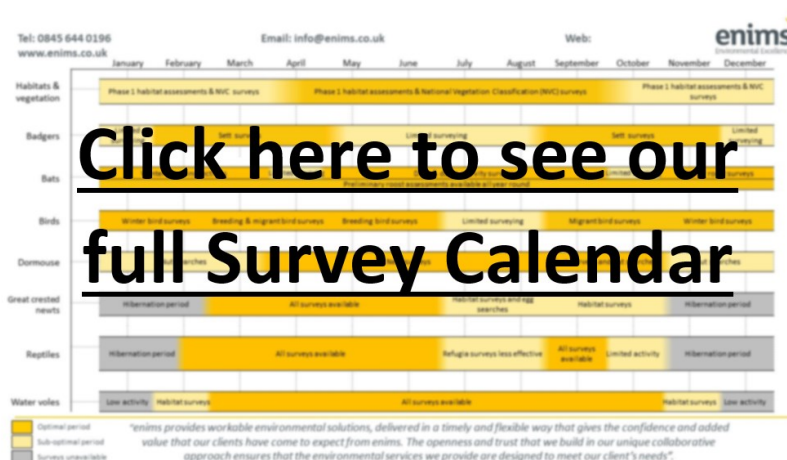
Tel: 0845 644 0196
www.enims.co.uk

Email: info@enims.co.uk

Web:

enims
Environmental Excellence

January February March April May June July August September October November December

Habitats & vegetation

Phase 1 habitat assessments & NVC surveys

Phase 1 habitat assessments & National Vegetation Classification (NVC) surveys

Phase 1 habitat assessments & NVC surveys

Badgers

Sett surveys

Limited surveying

Sett surveys

Limited surveying

Click here to see our full Survey Calendar

Bats

Preliminary roost assessments available all year round

Limited surveying

Birds

Winter bird surveys

Breeding & migrant bird surveys

Breeding bird surveys

Limited surveying

Migrant bird surveys

Winter bird surveys

Dormouse

searches

searches

Great crested newts

Hibernation period

All surveys available

Habitat surveys and egg searches

Habitat surveys

Hibernation period

Reptiles

Hibernation period

All surveys available

Refugia surveys less effective

All surveys available

Limited activity

Hibernation period

Water voles

Low activity

Habitat surveys

All surveys available

Habitat surveys

Low activity

Optimal period

Sub-optimal period

Surveys unavailable

"enims provides workable environmental solutions, delivered in a timely and flexible way that gives the confidence and added value that our clients have come to expect from enims. The openness and trust that we build in our unique collaborative approach ensures that the environmental services we provide are designed to meet our client's needs".